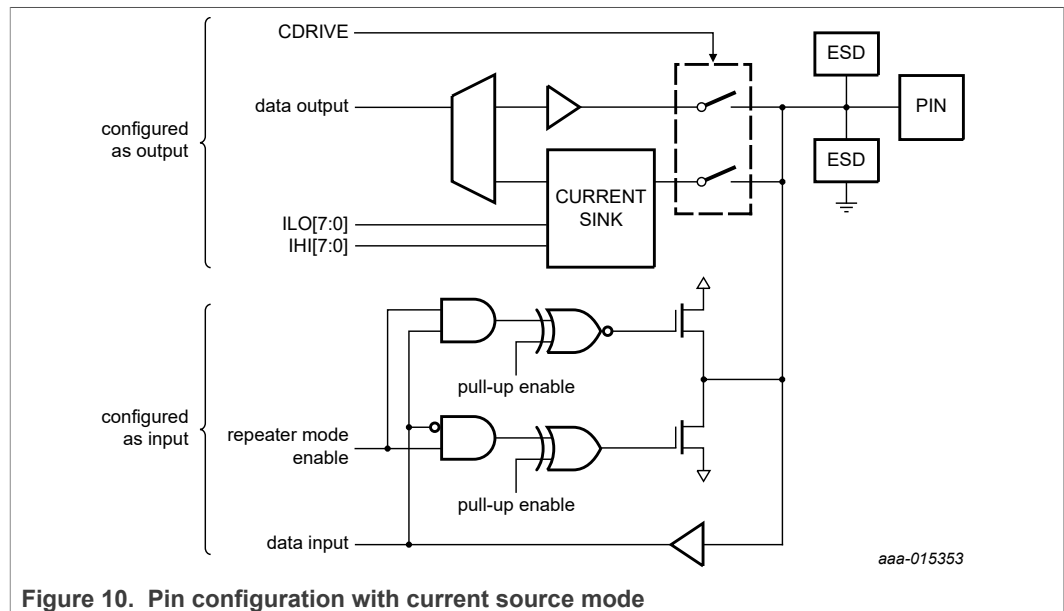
CDRIVE

ESD

data output

PIN

configured as output

ESD

CURRENT SINK

ILO[7:0]

IHI[7:0]

pull-up enable

configured as input

repeater mode enable

pull-up enable

data input

aaa-015353

Figure 10. Pin configuration with current source mode